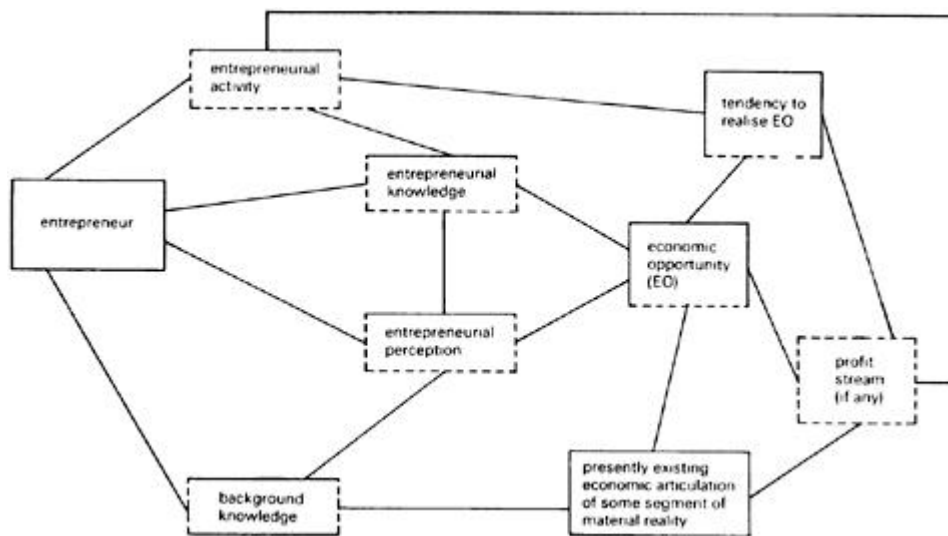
entrepreneurial activity

tendency to realise EO

entrepreneur

entrepreneurial knowledge

economic opportunity (EO)

entrepreneurial perception

profit stream (if any)

background knowledge

presently existing economic articulation of some segment of material reality